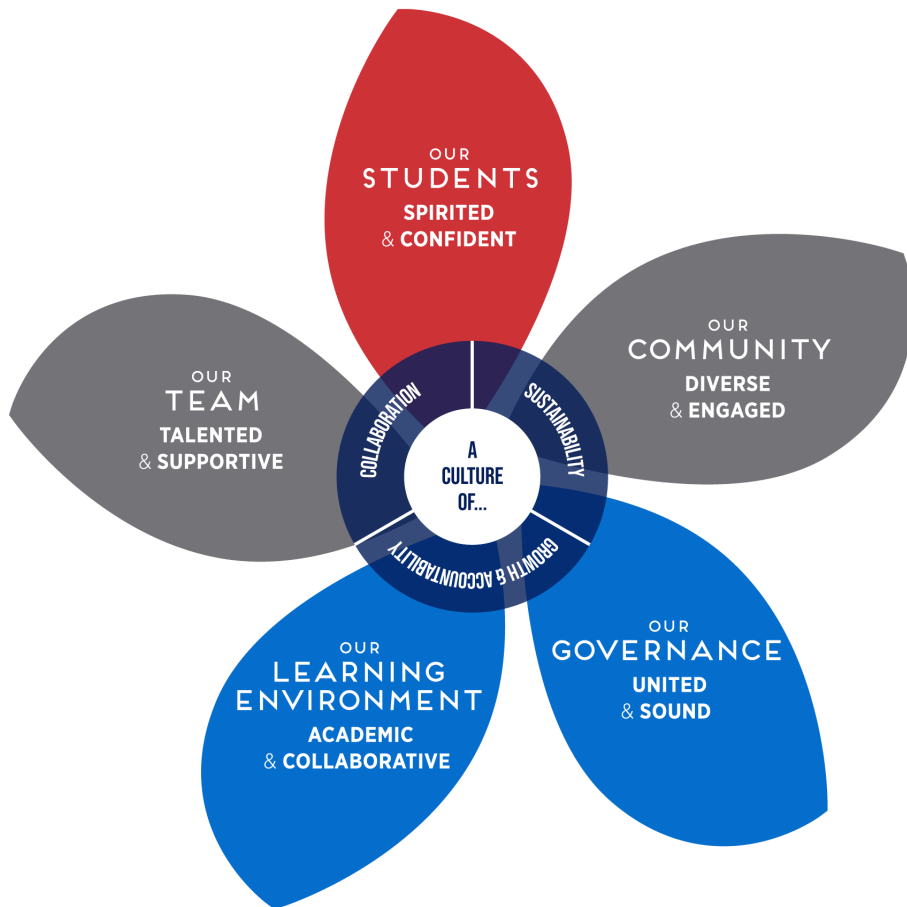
OUR
STUDENTS
SPIRITED
& CONFIDENT

OUR
COMMUNITY
DIVERSE
& ENGAGED

OUR
TEAM
TALENTED
& SUPPORTIVE

COLLABORATION

SUSTAINABILITY

A
CULTURE
OF...

GROWTH & ACCOUNTABILITY

OUR
LEARNING
ENVIRONMENT
ACADEMIC
& COLLABORATIVE

OUR
GOVERNANCE
UNITED
& SOUND